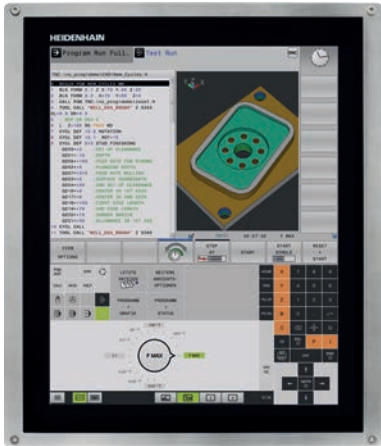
HEIDENHAIN

Program Run Full...

Test Run

0 BEGIN PGM

1 BLK FORM 0.1 Z X-70 Y-50 Z-20

2 BLK FORM 0.2 X+70 Y+50 Z+0

3 CALL PGM TNC:\nc_prog\demo\reset.H

4 TOOL CALL "MILL_D10_ROUGH" Z S3400

5 L Z+100 R0 FMAX M3

6 CYCL DEF 10.0 ROTATION

7 CYCL DEF 10.1 ROT+15

8 CYCL DEF 256 STUD FINISHING

TYPE OPTIONS

STEP BY STEP

START

START SINGLE

RESET + START

F MAX

PROGRAM + STATUS

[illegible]